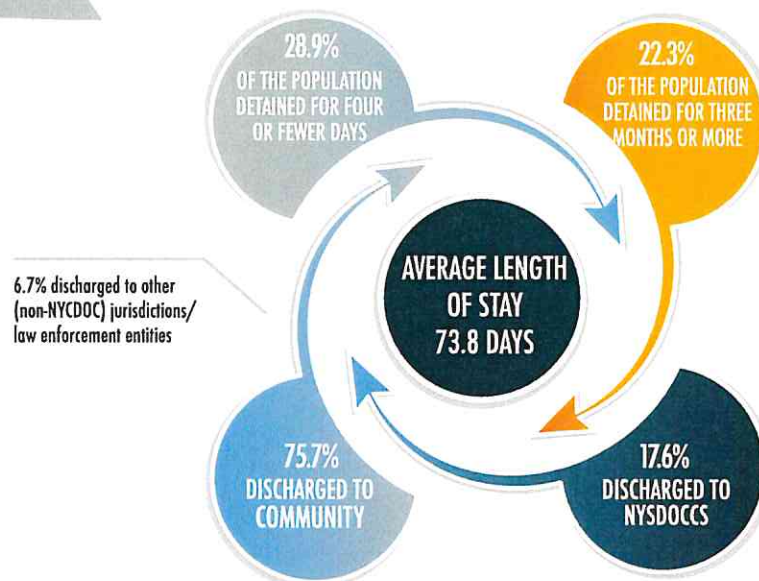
28.9%
OF THE POPULATION DETAINED FOR FOUR OR FEWER DAYS

22.3%
OF THE POPULATION DETAINED FOR THREE MONTHS OR MORE

6.7% discharged to other (non-NYCDOC) jurisdictions/ law enforcement entities

AVERAGE LENGTH OF STAY
73.8 DAYS

75.7%
DISCHARGED TO COMMUNITY

17.6%
DISCHARGED TO NYSDOCCS